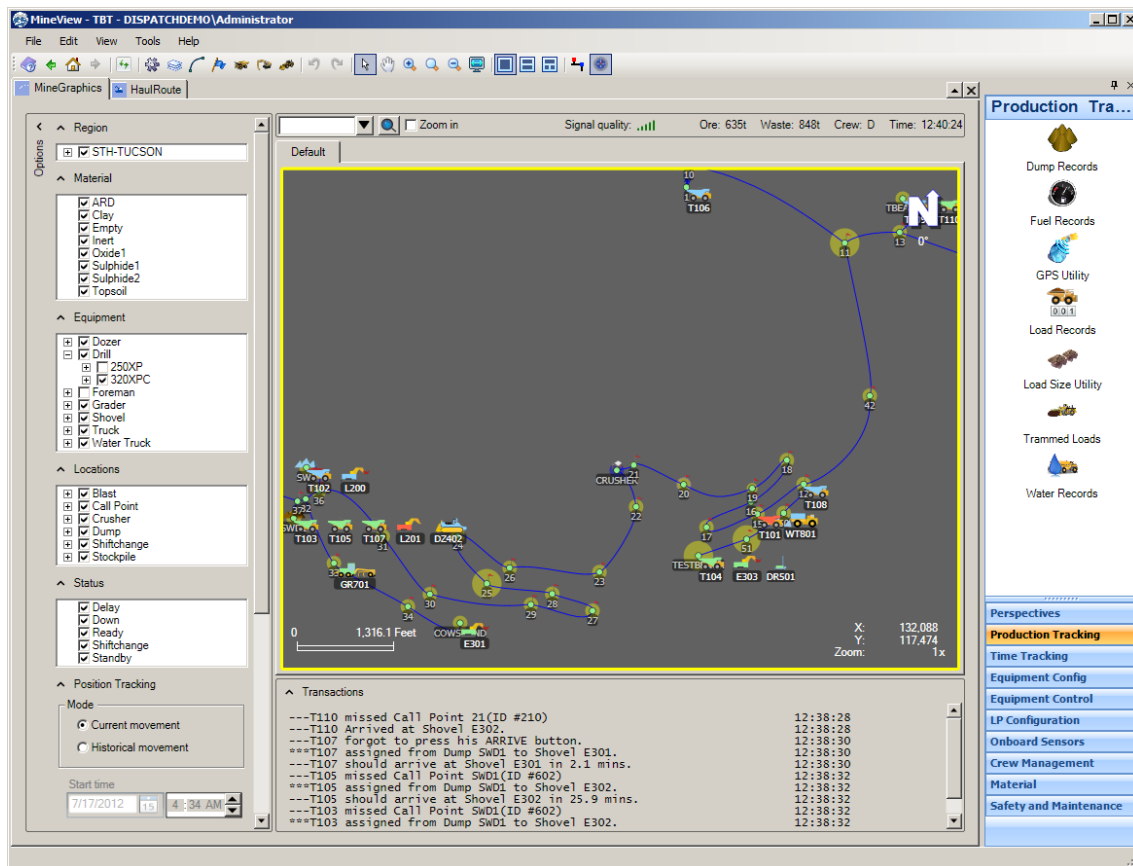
MineView - TBT - DISPATCHDEMO\Administrator

File Edit View Tools Help

MineGraphics HaulRoute

Options

Region
STH-TUCSON

Material
ARD
Clay
Empty
Inert
Oxide1
Sulphide1
Sulphide2
Topsoil

Equipment
Dozer
Drill
250XP
320XPC
Foreman
Grader
Shovel
Truck
Water Truck

Locations
Blast
Call Point
Crusher
Dump
Shiftchange
Stockpile

Status
Delay
Down
Ready
Shiftchange
Standby

Position Tracking
Mode
Current movement
Historical movement

Start time
7/17/2012 15 4 : 34 AM

Zoom in Signal quality: Ore: 635t Waste: 848t Crew: D Time: 12:40:24

Default

10 T106 TBEA T110 N 13 0° 11 42 18 CRUSHER 21 20 19 T108 16 22 17 15 T101 WT801 51 TESTB T104 E303 DR501 SW T102 L200 36 37 32 SWI T103 T105 T107 31 L201 DZ402 24 26 25 23 33 GR701 28 30 29 27 34 COWS E301

0 1,316.1 Feet

X: 132,088
Y: 117,474
Zoom: 1x

Transactions
---T110 missed Call Point 21(ID #210) 12:38:28
---T110 Arrived at Shovel E302. 12:38:28
---T107 forgot to press his ARRIVE button. 12:38:30
***T107 assigned from Dump SWD1 to Shovel E301. 12:38:30
---T107 should arrive at Shovel E301 in 2.1 mins. 12:38:30
---T105 missed Call Point SWD1(ID #602) 12:38:32
***T105 assigned from Dump SWD1 to Shovel E302. 12:38:32
---T105 should arrive at Shovel E302 in 25.9 mins. 12:38:32
---T103 missed Call Point SWD1(ID #602) 12:38:32
***T103 assigned from Dump SWD1 to Shovel E302. 12:38:32

Production Tra...
Dump Records
Fuel Records
GPS Utility
Load Records
Load Size Utility
Trammed Loads
Water Records

Perspectives
Production Tracking
Time Tracking
Equipment Config
Equipment Control
LP Configuration
Onboard Sensors
Crew Management
Material
Safety and Maintenance